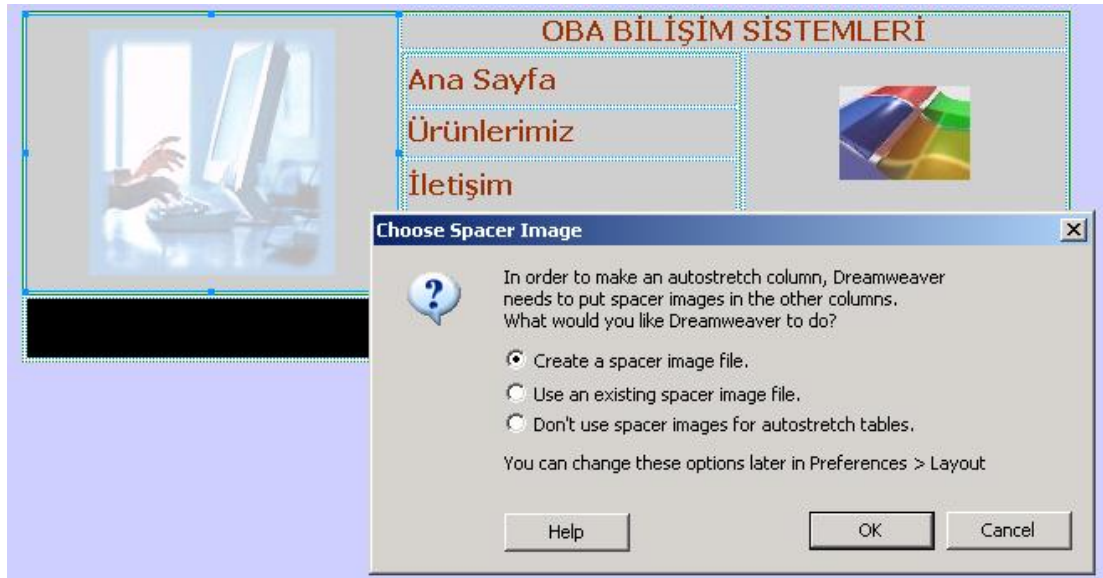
OBA BİLİŞİM SİSTEMLERİ

Ana Sayfa

Ürünlerimiz

İletişim

Choose Spacer Image

In order to make an autostretch column, Dreamweaver needs to put spacer images in the other columns. What would you like Dreamweaver to do?

Create a spacer image file.

Use an existing spacer image file.

Don't use spacer images for autostretch tables.

You can change these options later in Preferences > Layout

Help

OK

Cancel